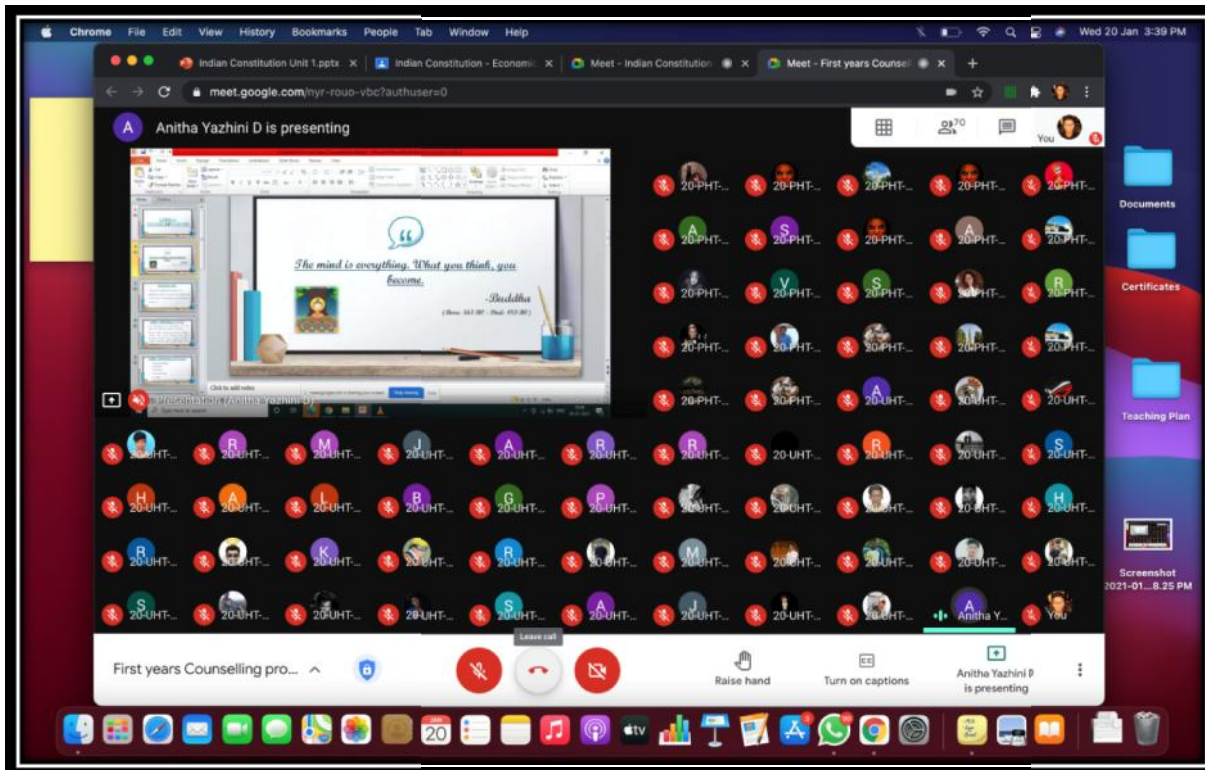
Chrome File Edit View History Bookmarks People Tab Window Help

Wed 20 Jan 3:39 PM

Indian Constitution Unit 1.pptx ×
Indian Constitution - Economic ×
Meet - Indian Constitution ×
Meet - First years Counsel ×
+

meet.google.com/nyr-rouo-vbc?authuser=0

A Anitha Yazhini D is presenting

70

You

The mind is everything. What you think, you become.

-Buddha

(Born: 563 BC - Died: 483 BC)

Presentation (Anitha Yazhini D)

20-PHT-... 20-PHT-... 20-PHT-... 20-PHT-... 20-PHT-...
20-PHT-... 20-PHT-... 20-PHT-... 20-PHT-... 20-PHT-...
20-PHT-... 20-PHT-... 20-PHT-... 20-PHT-... 20-PHT-...
20-PHT-... 20-PHT-... 20-PHT-... 20-PHT-... 20-PHT-...
20-PHT-... 20-PHT-... 20-PHT-... 20-PHT-... 20-UHT-...

20-UHT-... 20-UHT-... 20-UHT-... 20-UHT-... 20-UHT-... 20-UHT-... 20-UHT-... 20-UHT-... 20-UHT-... 20-UHT-... 20-UHT-...
20-UHT-... 20-UHT-... 20-UHT-... 20-UHT-... 20-UHT-... 20-UHT-... 20-UHT-... 20-UHT-... 20-UHT-... 20-UHT-... 20-UHT-...
20-UHT-... 20-UHT-... 20-UHT-... 20-UHT-... 20-UHT-... 20-UHT-... 20-UHT-... 20-UHT-... 20-UHT-... 20-UHT-... 20-UHT-...
20-UHT-... 20-UHT-... 20-UHT-... 20-UHT-... 20-UHT-... 20-UHT-... 20-UHT-... 20-UHT-... 20-UHT-... Anitha Y... You

Leave call

First years Counselling pro...

Raise hand

Turn on captions

Anitha Yazhini D is presenting

Documents

Certificates

Teaching Plan

Screenshot 2021-01...8.25 PM

20